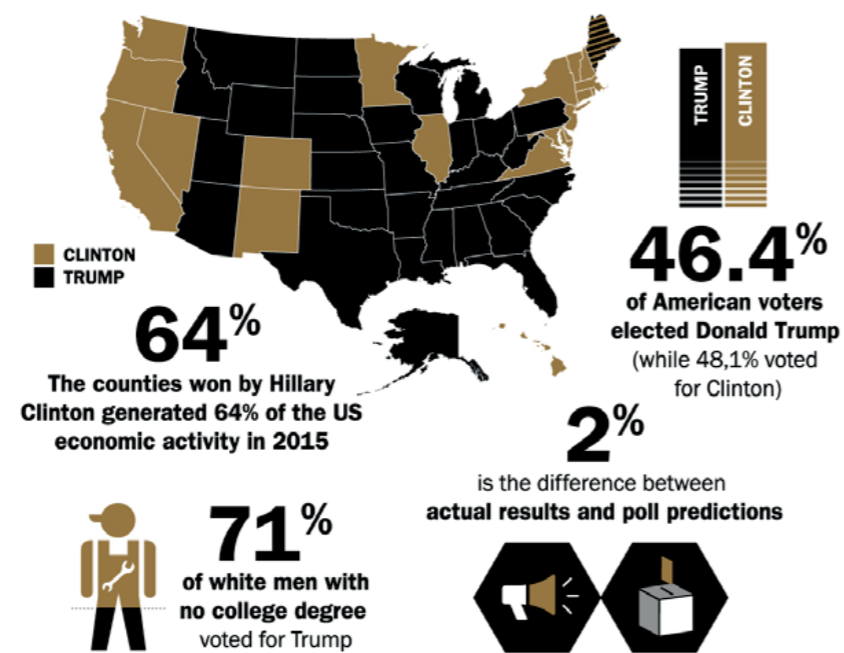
TRUMP
CLINTON

CLINTON
TRUMP

46.4%
of American voters elected Donald Trump
(while 48,1% voted for Clinton)

64%
The counties won by Hillary Clinton generated 64% of the US economic activity in 2015

2%
is the difference between
actual results and poll predictions

71%
of white men with no college degree
voted for Trump